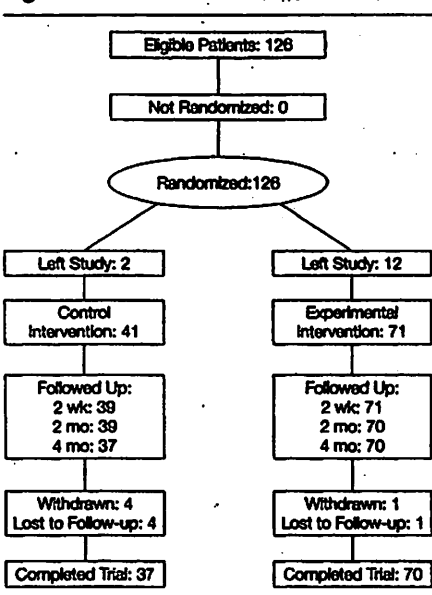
Eligible Patients: 126

Not Randomized: 0

Randomized:126

Left Study: 2

Control Intervention: 41

Followed Up:
2 wk: 39
2 mo: 39
4 mo: 37

Withdrawn: 4
Lost to Follow-up: 4

Completed Trial: 37

Left Study: 12

Experimental Intervention: 71

Followed Up:
2 wk: 71
2 mo: 70
4 mo: 70

Withdrawn: 1
Lost to Follow-up: 1

Completed Trial: 70